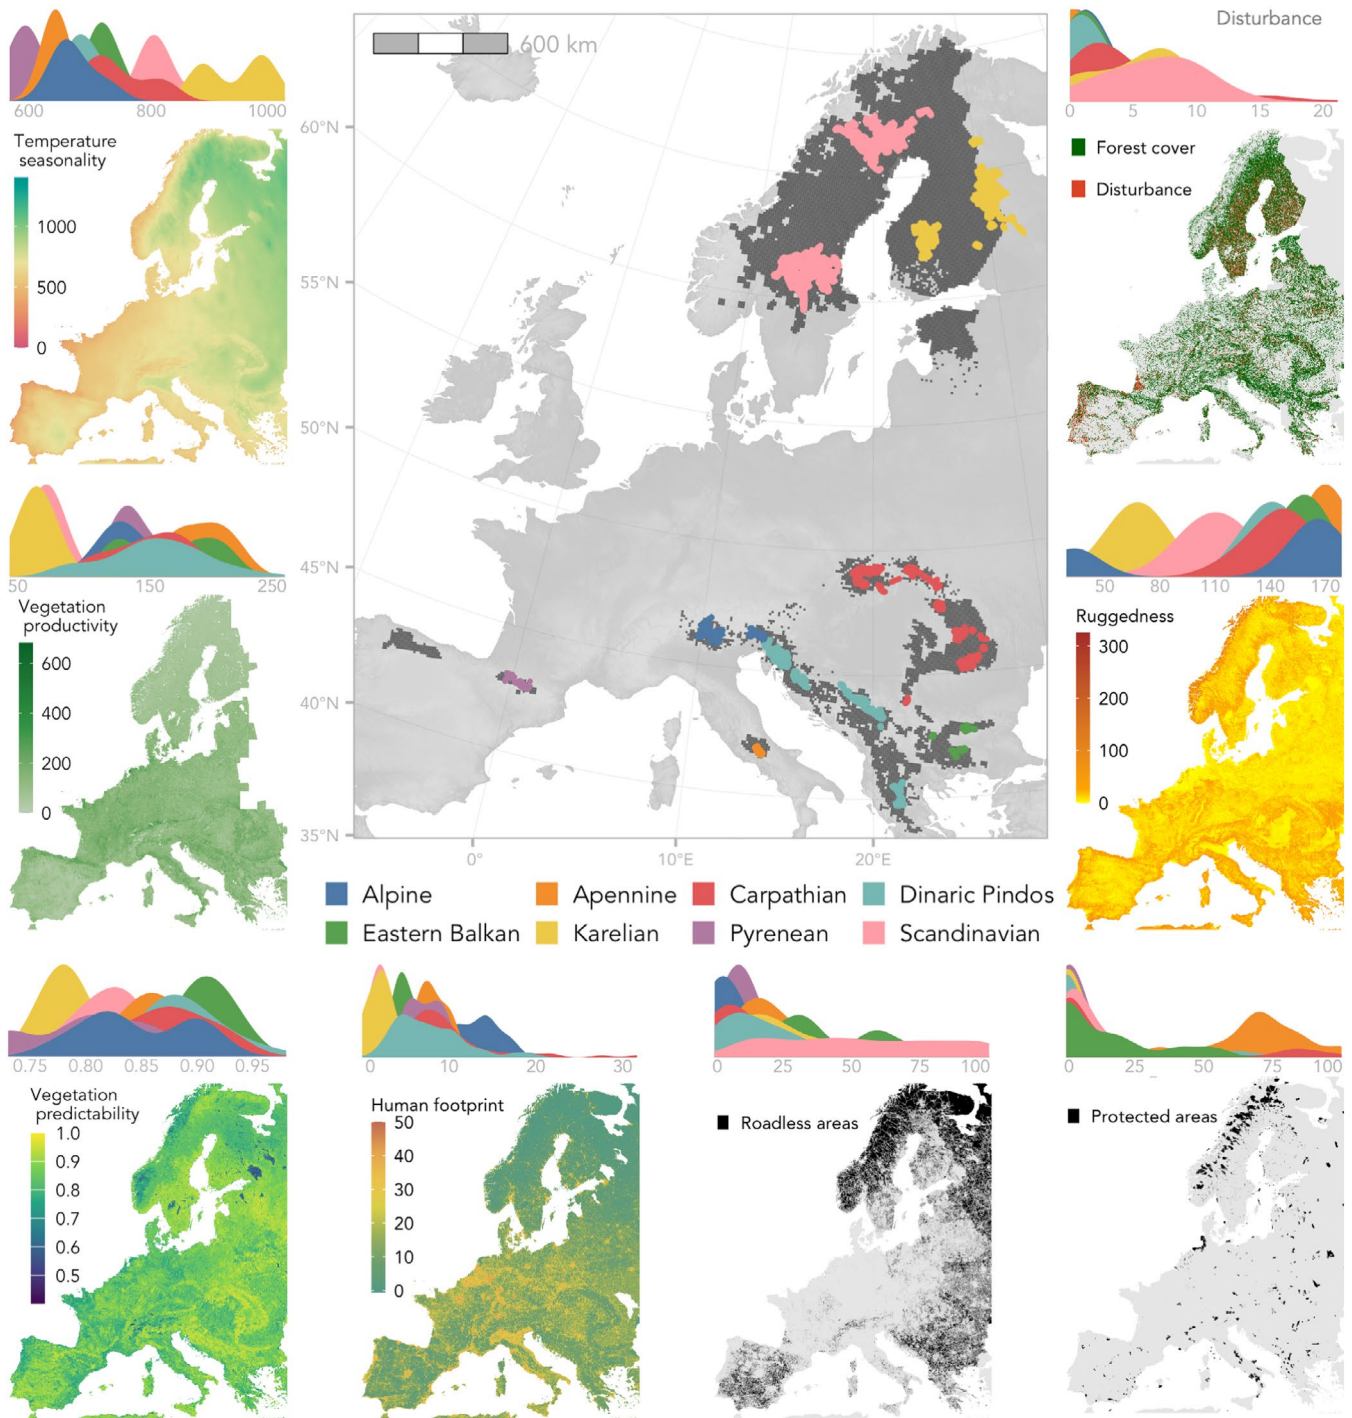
600 800 1000

Temperature seasonality

1000

500

0

600 km

60°N

55°N

50°N

45°N

40°N

35°N

0°

10°E

20°E

Disturbance

0 5 10 15 20

Forest cover

Disturbance

50 150 250

Vegetation productivity

600

400

200

0

50 80 110 140 170

Ruggedness

300

200

100

0

Alpine

Apennine

Carpathian

Dinaric Pindos

Eastern Balkan

Karelian

Pyrenean

Scandinavian

0.75 0.80 0.85 0.90 0.95

Vegetation predictability

1.0

0.9

0.8

0.7

0.6

0.5

0 10 20 30

Human footprint

50

40

30

20

10

0

0 25 50 75 100

Roadless areas

0 25 50 75 100

Protected areas